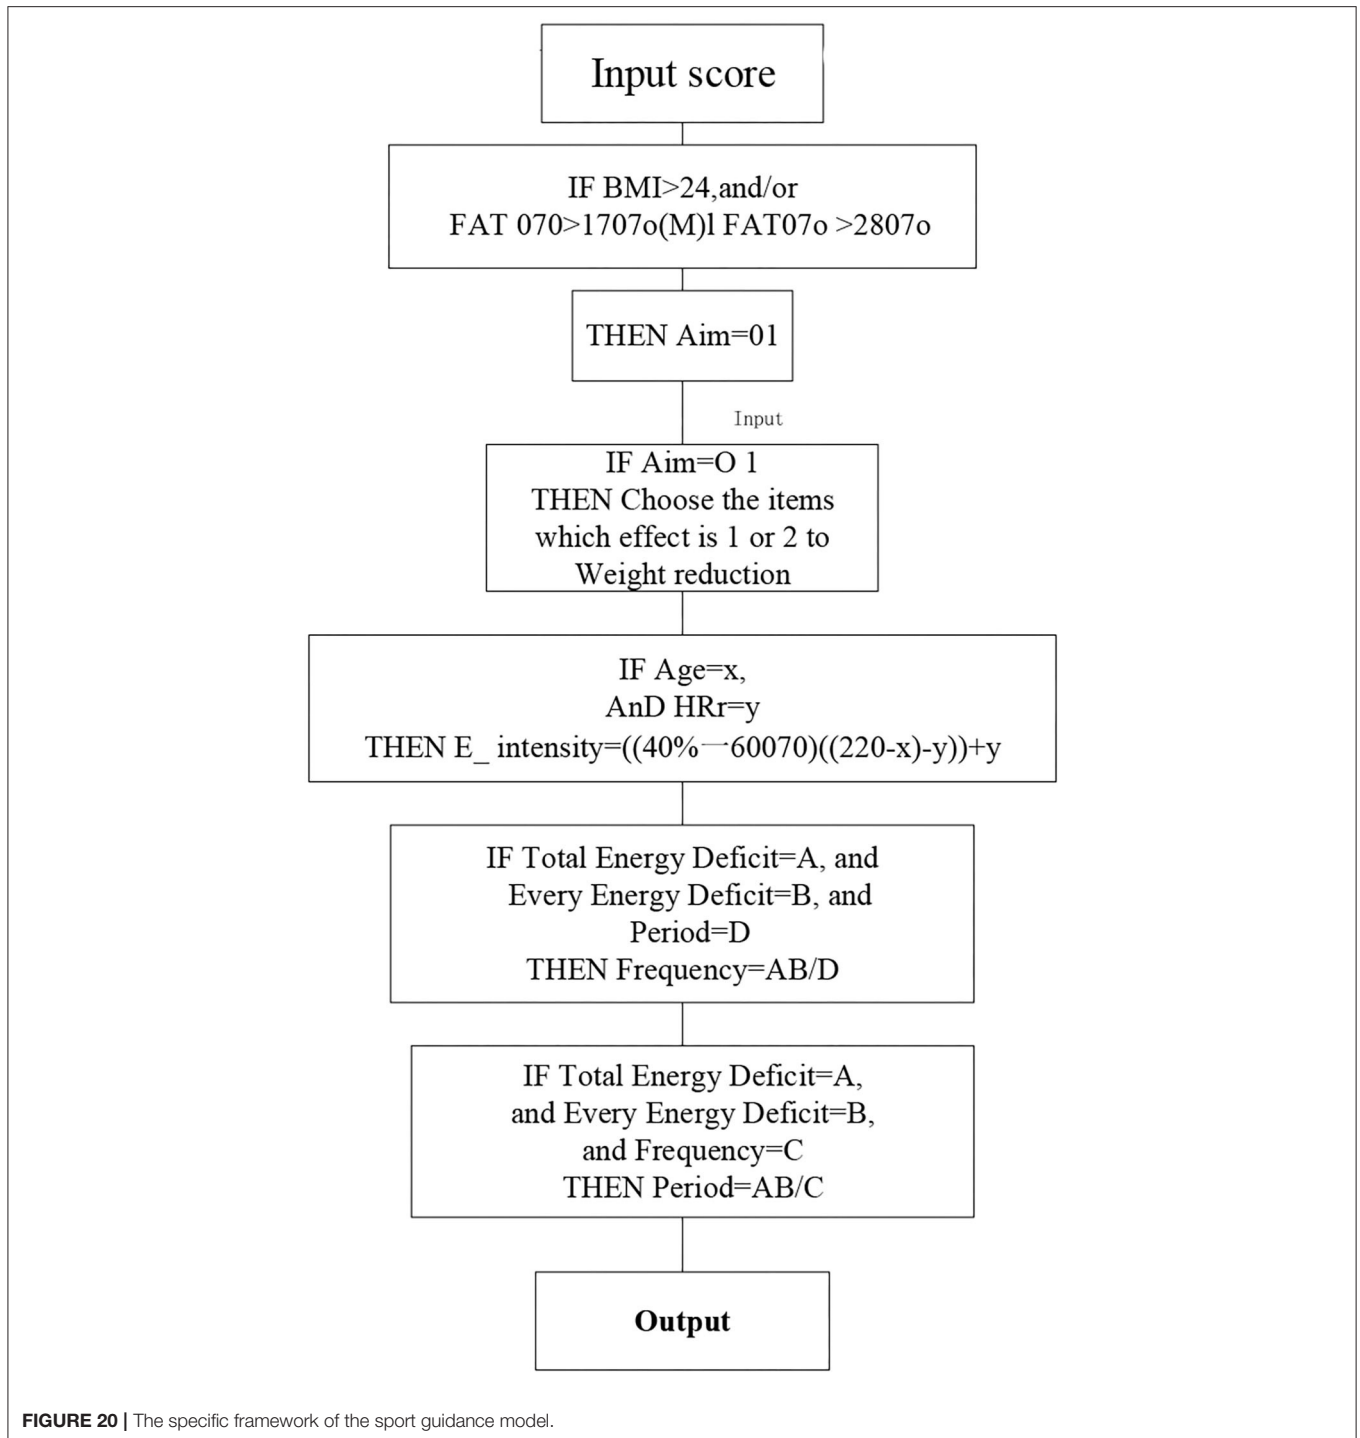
Input score

IF BMI>24,and/or FAT 070>1707o(M)l FAT07o >2807o

THEN Aim=01

Input

IF Aim=O 1 THEN Choose the items which effect is 1 or 2 to Weight reduction

IF Age=x, AnD HRr=y THEN E_ intensity=((40%一60070)((220-x)-y))+y

IF Total Energy Deficit=A, and Every Energy Deficit=B, and Period=D THEN Frequency=AB/D

IF Total Energy Deficit=A, and Every Energy Deficit=B, and Frequency=C THEN Period=AB/C

Output

FIGURE 20 | The specific framework of the sport guidance model.